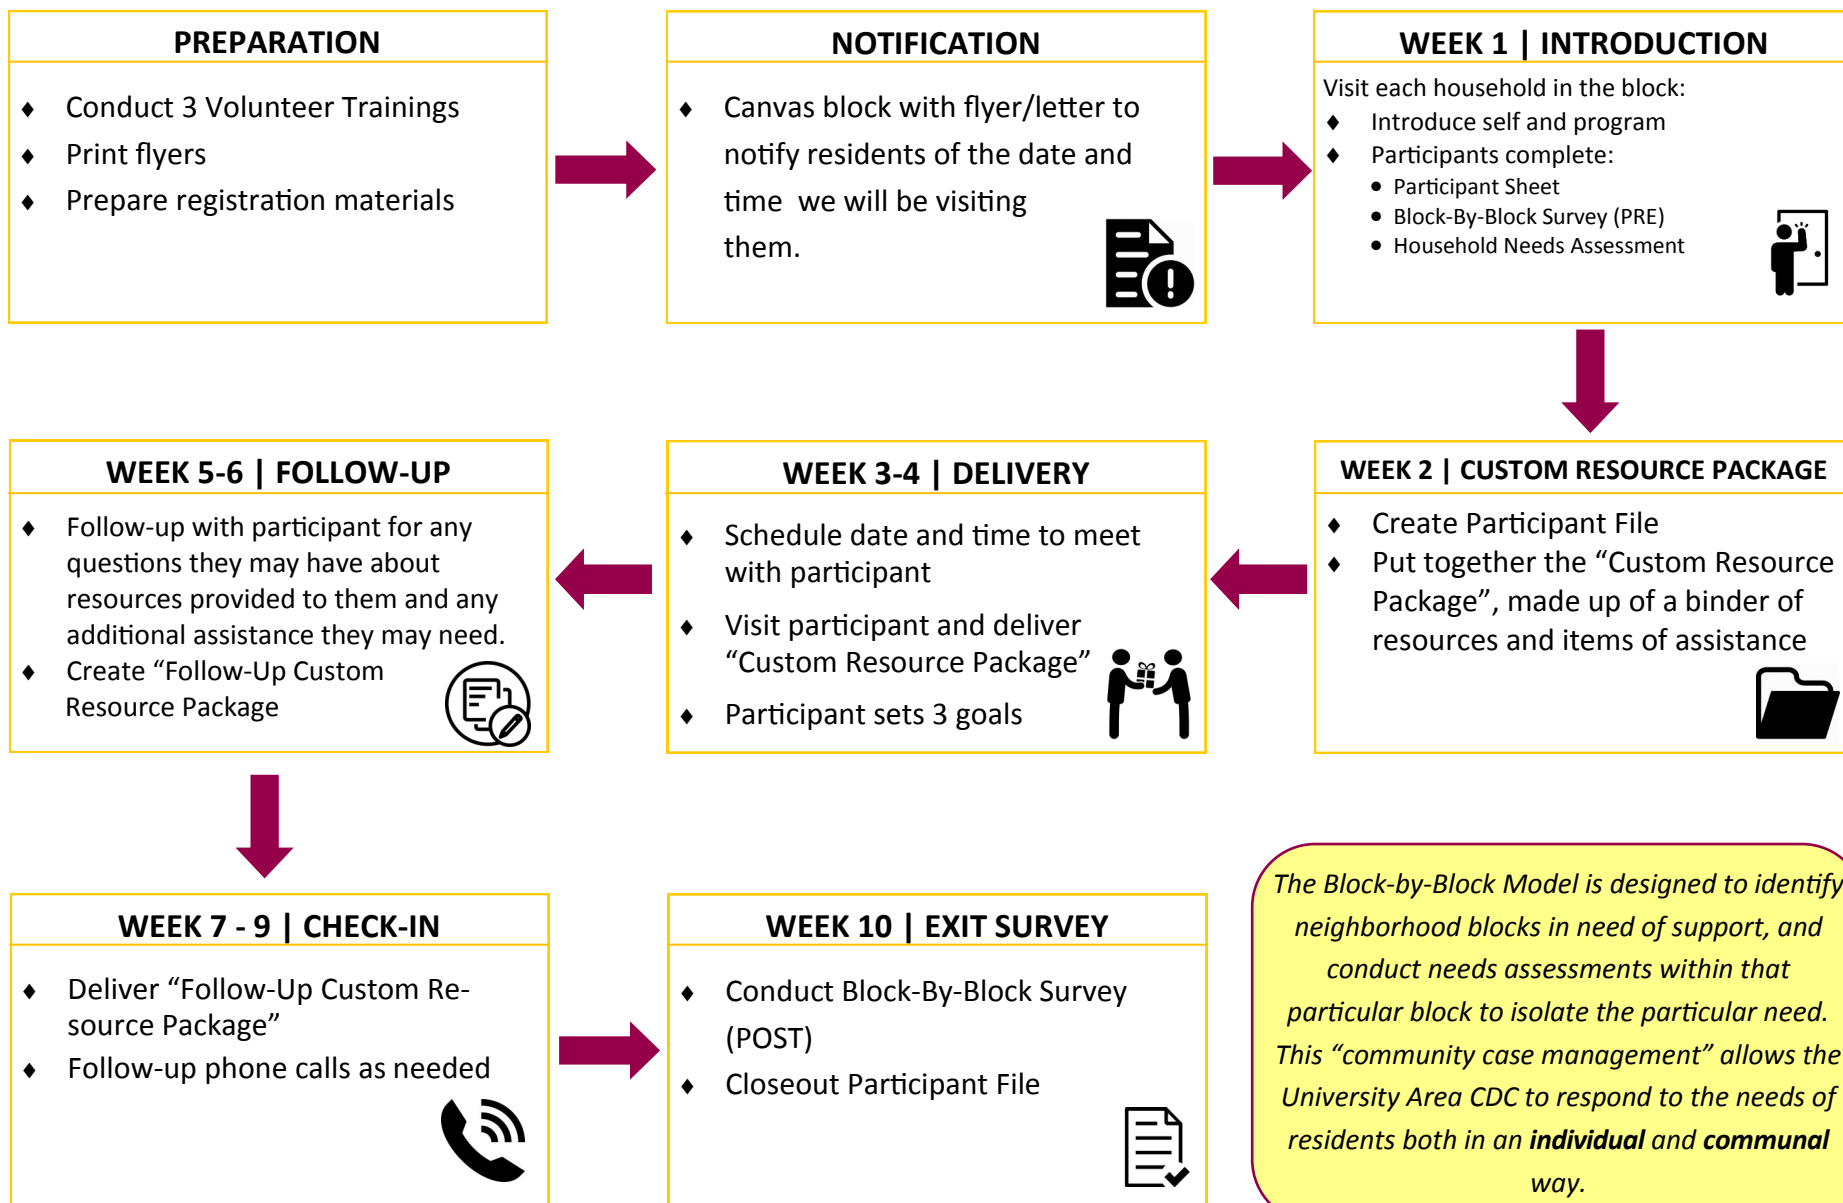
PREPARATION

- Conduct 3 Volunteer Trainings
- Print flyers
- Prepare registration materials

NOTIFICATION

- Canvas block with flyer/letter to notify residents of the date and time we will be visiting them.

WEEK 1 | INTRODUCTION

Visit each household in the block:
- Introduce self and program
- Participants complete:
  - Participant Sheet
  - Block-By-Block Survey (PRE)
  - Household Needs Assessment

WEEK 2 | CUSTOM RESOURCE PACKAGE

- Create Participant File
- Put together the "Custom Resource Package", made up of a binder of resources and items of assistance

WEEK 3-4 | DELIVERY

- Schedule date and time to meet with participant
- Visit participant and deliver "Custom Resource Package"
- Participant sets 3 goals

WEEK 5-6 | FOLLOW-UP

- Follow-up with participant for any questions they may have about resources provided to them and any additional assistance they may need.
- Create "Follow-Up Custom Resource Package

WEEK 7 - 9 | CHECK-IN

- Deliver "Follow-Up Custom Resource Package"
- Follow-up phone calls as needed

WEEK 10 | EXIT SURVEY

- Conduct Block-By-Block Survey (POST)
- Closeout Participant File

The Block-by-Block Model is designed to identify neighborhood blocks in need of support, and conduct needs assessments within that particular block to isolate the particular need. This "community case management" allows the University Area CDC to respond to the needs of residents both in an **individual** and **communal** way.